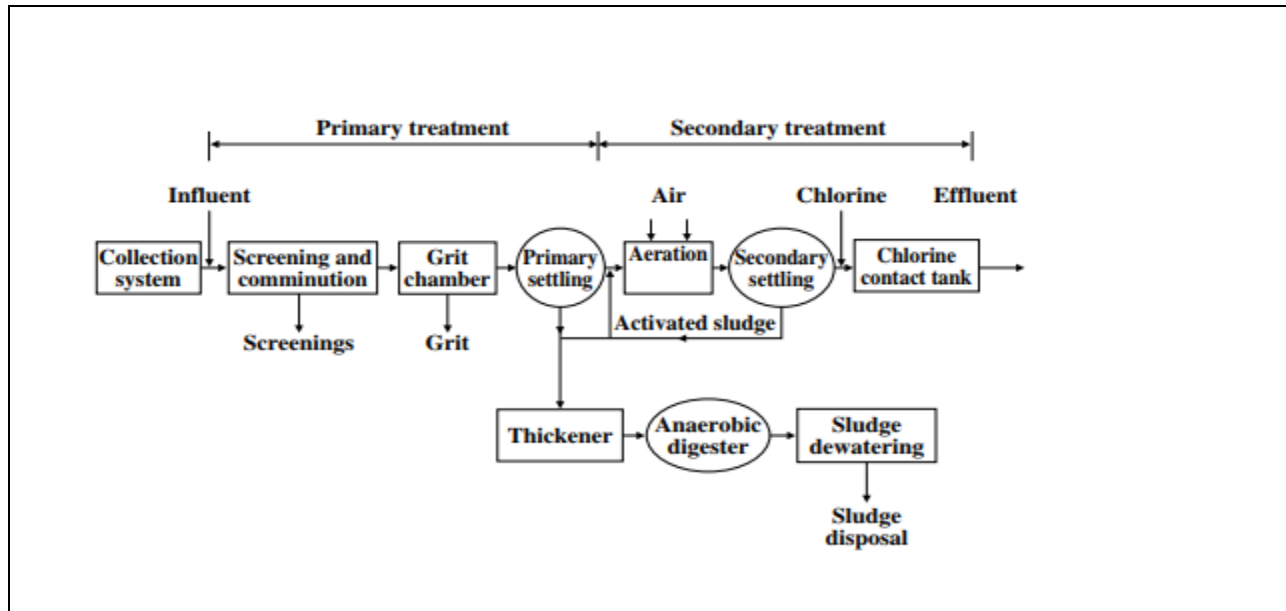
Primary treatment

Secondary treatment

Influent

Air

Chlorine

Effluent

Collection system

Screening and comminution

Grit chamber

Primary settling

Aeration

Secondary settling

Chlorine contact tank

Screenings

Grit

Activated sludge

Thickener

Anaerobic digester

Sludge dewatering

Sludge disposal